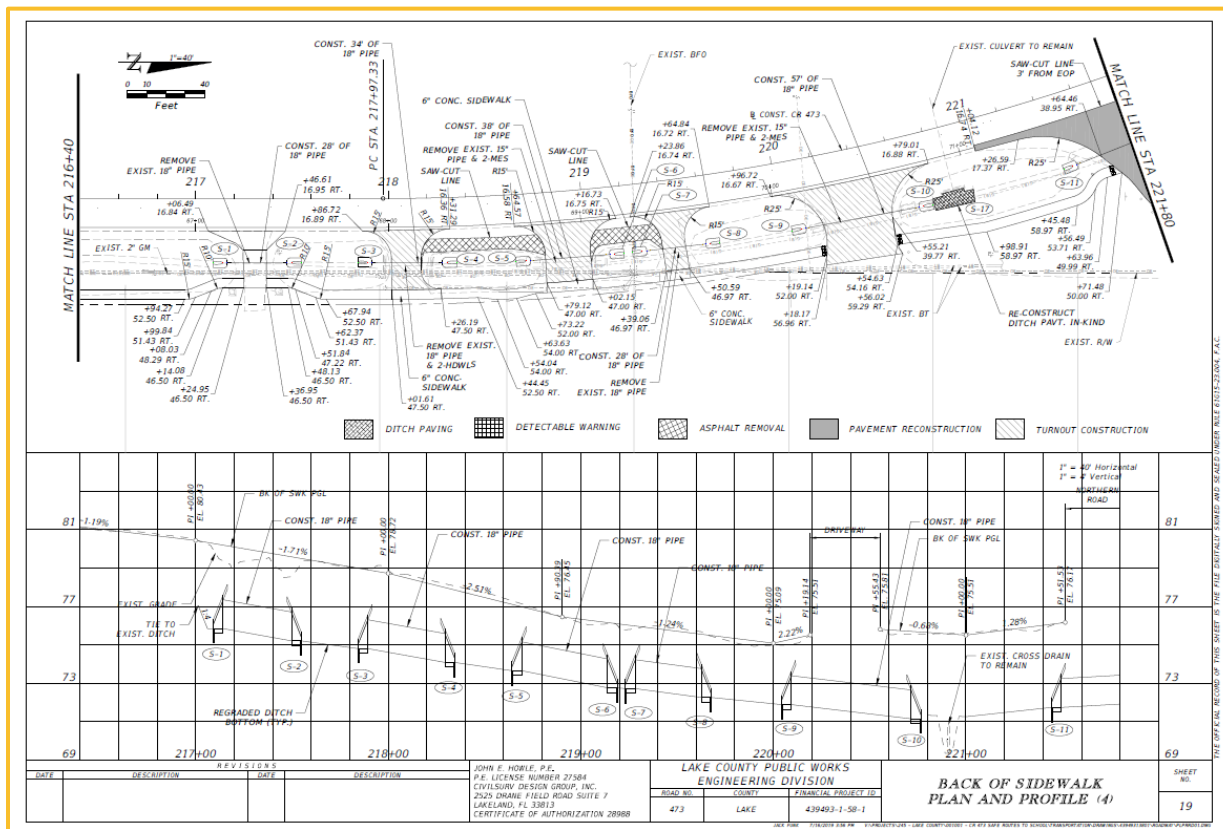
1"=40'
0 10 40
Feet

MATCH LINE STA 216+40

CONST. 34' OF 18" PIPE
PC STA. 217+97.33
CONST. 28' OF 18" PIPE
REMOVE EXIST. 18" PIPE
217
+06.49 16.84' RT.
+46.61 16.95' RT.
+86.72 16.89' RT.
218
EXIST. 2' GM
S-1
S-2
S-3
R15'
+84.27 52.50' RT.
+99.84 51.43' RT.
+08.03 48.29' RT.
+14.08 46.50' RT.
+24.95 46.50' RT.
+67.94 52.50' RT.
+62.37 51.43' RT.
+51.84 47.22' RT.
+48.13 46.50' RT.
+36.95 46.50' RT.
+01.61 47.50' RT.

6" CONC. SIDEWALK
CONST. 38' OF 18" PIPE
REMOVE EXIST. 15" PIPE & 2-MES
SAW-CUT LINE
SAW-CUT LINE
219
EXIST. BFO
+64.84 16.72' RT.
+23.86 16.74' RT.
+16.73 16.75' RT.
S-4
S-5
S-6
S-7
+26.19 47.50' RT.
REMOVE EXIST. 18" PIPE & 2-HDWLS
6" CONC. SIDEWALK
+79.12 47.00' RT.
+73.22 52.00' RT.
+63.63 54.00' RT.
+54.04 54.00' RT.
+44.45 52.50' RT.
+02.15 47.00' RT.
+39.06 46.97' RT.
CONST. 28' OF 18" PIPE
REMOVE EXIST. 18" PIPE
+50.59 46.97' RT.
6" CONC. SIDEWALK

CONST. 57' OF 18" PIPE
℄ CONST. CR 473
REMOVE EXIST. 15" PIPE & 2-MES
220
+96.72 16.67' RT.
S-8
S-9
R25'
+19.14 52.00' RT.
+18.17 56.96' RT.
+54.63 54.16' RT.
+56.02 59.29' RT.
+55.21 39.77' RT.
EXIST. BT

EXIST. CULVERT TO REMAIN
SAW-CUT LINE 3' FROM EOP
221
+04.12 16.74' RT.
+64.46 38.95' RT.
+79.01 16.88' RT.
+26.59 17.37' RT.
R25'
S-10
S-11
S-17
+45.48 58.97' RT.
+98.91 58.97' RT.
+56.49 53.71' RT.
+63.96 49.99' RT.
+71.48 50.00' RT.
RE-CONSTRUCT DITCH PAVT. IN-KIND
EXIST. R/W
MATCH LINE STA 221+80

DITCH PAVING
DETECTABLE WARNING
ASPHALT REMOVAL
PAVEMENT RECONSTRUCTION
TURNOUT CONSTRUCTION

1" = 40' Horizontal
1" = 4' Vertical
NORTHERN ROAD
81
77
73
69
-1.19%
PI +00.03 EL. 80.03
BK OF SWK PGL
CONST. 18" PIPE
-1.71%
PI +00.00 EL. 78.72
CONST. 18" PIPE
CONST. 18" PIPE
CONST. 18" PIPE
-2.51%
-1.24%
PI +90.39 EL. 76.25
PI +00.00 EL. 75.09
PI +19.14 EL. 75.51
DRIVEWAY
2.22%
CONST. 18" PIPE
BK OF SWK PGL
PI +55.43 EL. 75.61
-0.68%
PI +00.00 EL. 75.51
.28%
PI +51.53 EL. 76.12
EXIST. GRADE
TIE TO EXIST. DITCH
REGRADED DITCH BOTTOM (TYP.)
EXIST. CROSS DRAIN TO REMAIN
S-1 S-2 S-3 S-4 S-5 S-6 S-7 S-8 S-9 S-10 S-11
217+00
218+00
219+00
220+00
221+00

REVISIONS
| DATE | DESCRIPTION | DATE | DESCRIPTION |
|---|---|---|---|

JOHN E. HOWLE, P.E.
P.E. LICENSE NUMBER 27584
CIVILSURV DESIGN GROUP, INC.
2525 DRANE FIELD ROAD SUITE 7
LAKELAND, FL 33813
CERTIFICATE OF AUTHORIZATION 28988

LAKE COUNTY PUBLIC WORKS
ENGINEERING DIVISION
| ROAD NO. | COUNTY | FINANCIAL PROJECT ID |
|---|---|---|
| 473 | LAKE | 439493-1-58-1 |

BACK OF SIDEWALK PLAN AND PROFILE (4)

SHEET NO.
19

THE OFFICIAL RECORD OF THIS SHEET IS THE FILE DIGITALLY SIGNED AND SEALED UNDER RULE 61G15-23.004, F.A.C.